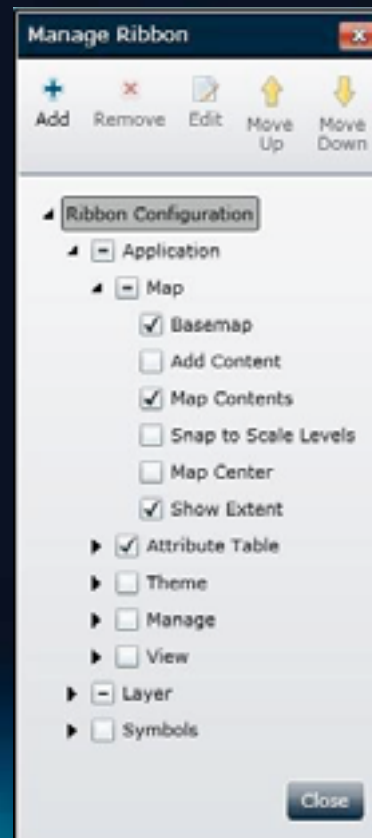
Manage Ribbon

Add Remove Edit Move Up Move Down

Ribbon Configuration
Application
Map
Basemap
Add Content
Map Contents
Snap to Scale Levels
Map Center
Show Extent
Attribute Table
Theme
Manage
View
Layer
Symbols

Close